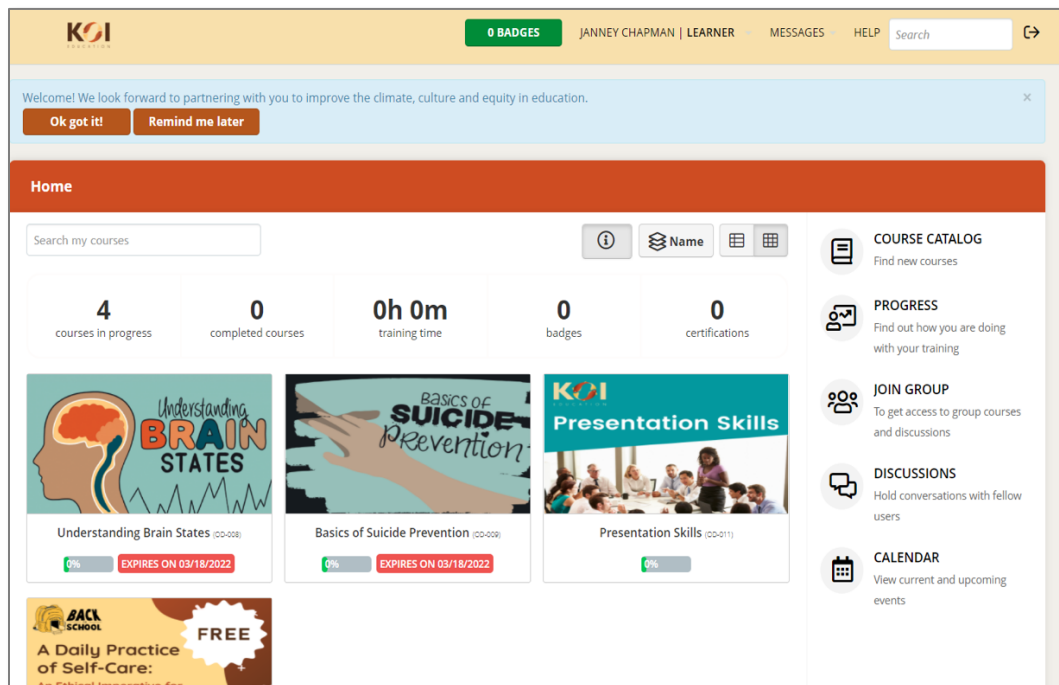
KOI EDUCATION

0 BADGES JANNEY CHAPMAN | LEARNER MESSAGES HELP Search

Welcome! We look forward to partnering with you to improve the climate, culture and equity in education.

Ok got it! Remind me later

×

Home

Search my courses

Name

4 courses in progress

0 completed courses

0h 0m training time

0 badges

0 certifications

Understanding BRAIN STATES

Understanding Brain States (CD-008)

0% EXPIRES ON 03/18/2022

Basics of SUICIDE Prevention

Basics of Suicide Prevention (CD-009)

0% EXPIRES ON 03/18/2022

KOI Presentation Skills

Presentation Skills (CD-011)

0%

BACK SCHOOL FREE

A Daily Practice of Self-Care:

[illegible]

COURSE CATALOG
Find new courses

PROGRESS
Find out how you are doing with your training

JOIN GROUP
To get access to group courses and discussions

DISCUSSIONS
Hold conversations with fellow users

CALENDAR
View current and upcoming events